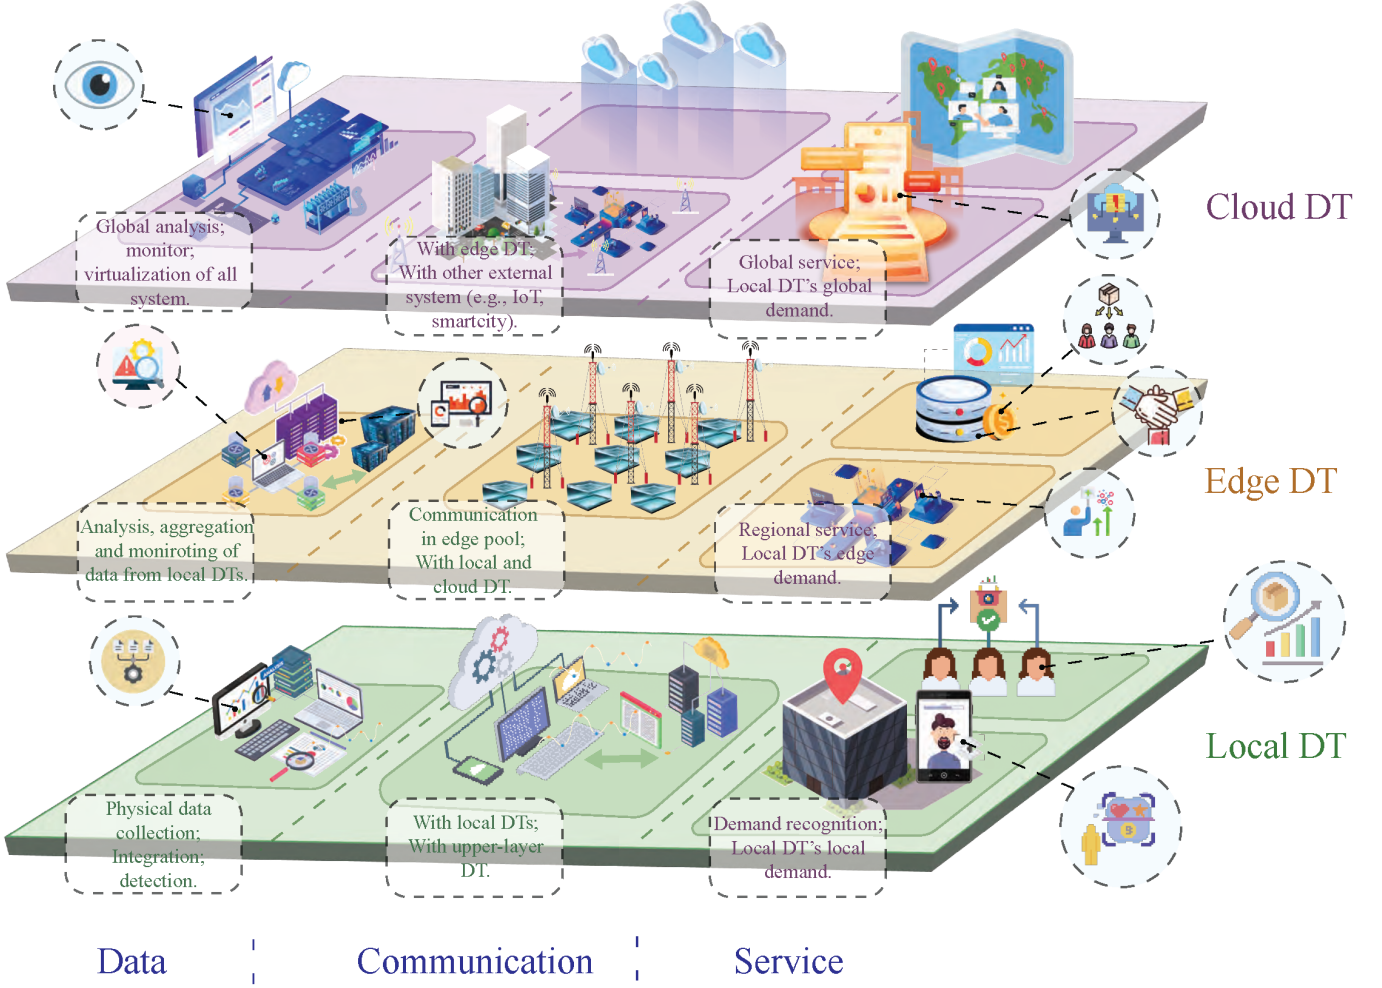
Global analysis; monitor; virtualization of all system.

With edge DT; With other external system (e.g., IoT, smartcity).

Global service; Local DT's global demand.

Cloud DT

Analysis, aggregation and moniroting of data from local DTs.

Communication in edge pool; With local and cloud DT.

Regional service; Local DT's edge demand.

Edge DT

Physical data collection; Integration; detection.

With local DTs; With upper-layer DT.

Demand recognition; Local DT's local demand.

Local DT

Data

Communication

Service